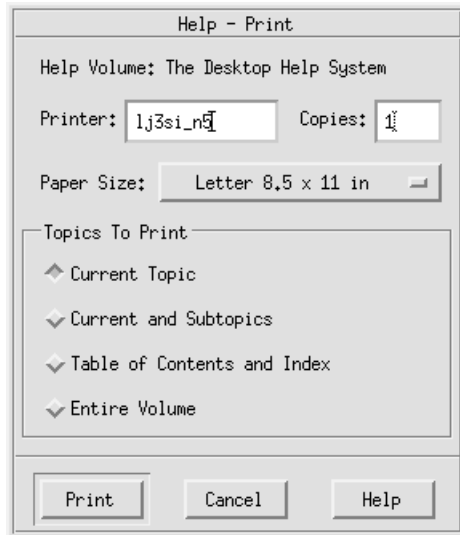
Help - Print

Help Volume: The Desktop Help System

Printer: lj3si_n5

Copies: 1

Paper Size: Letter 8.5 x 11 in

Topics To Print

Current Topic

Current and Subtopics

Table of Contents and Index

Entire Volume

Print

Cancel

Help